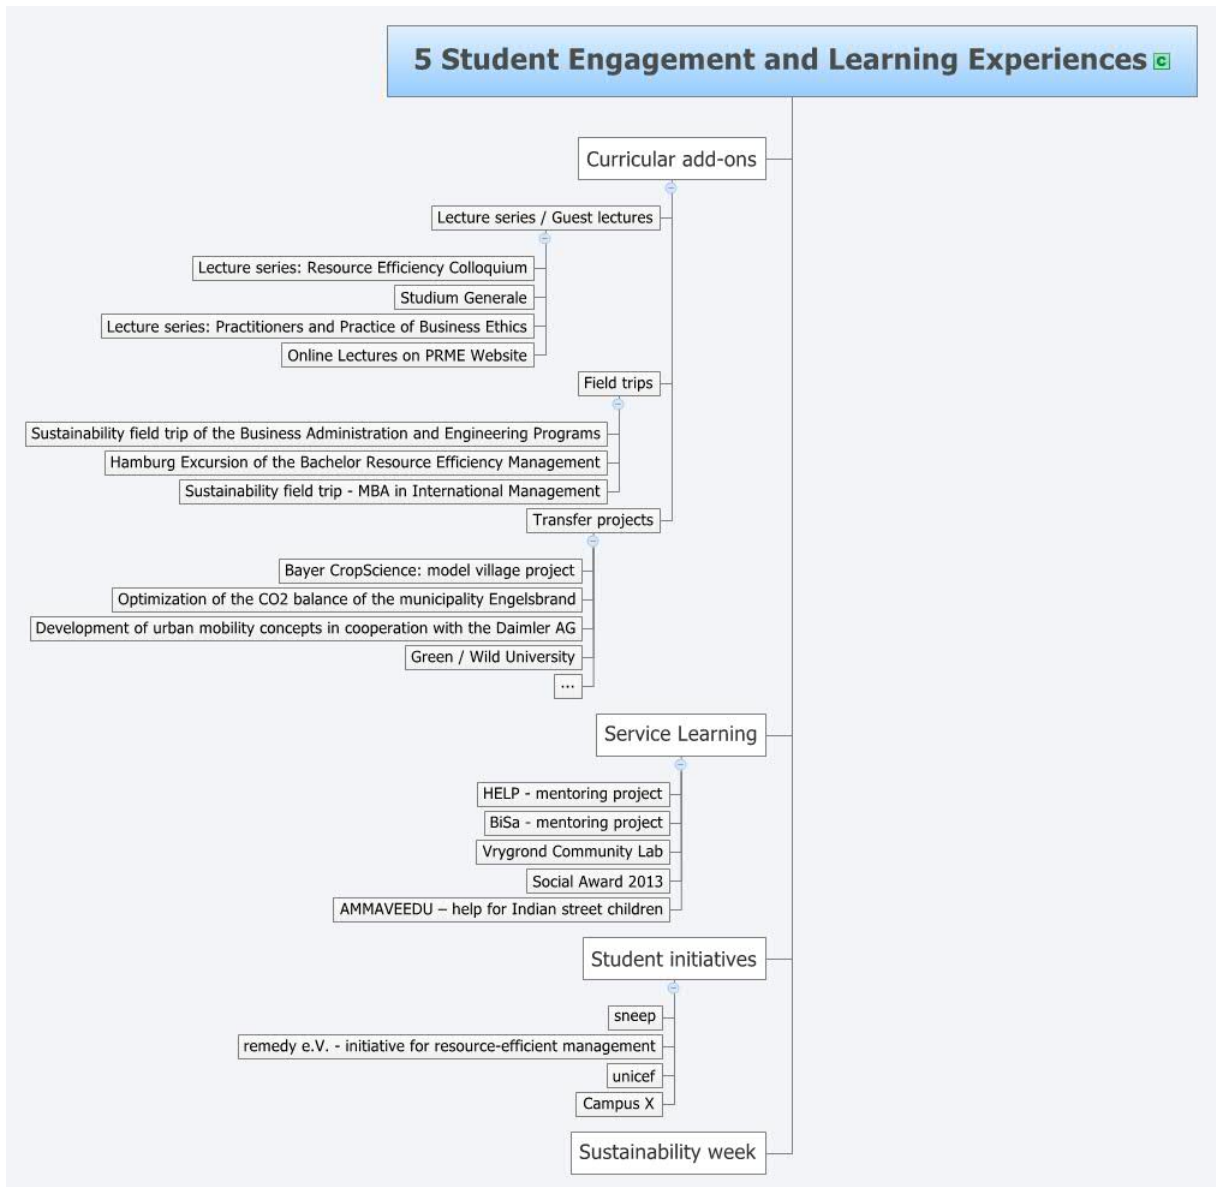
5 Student Engagement and Learning Experiences

Curricular add-ons

Lecture series / Guest lectures

Lecture series: Resource Efficiency Colloquium

Studium Generale

Lecture series: Practitioners and Practice of Business Ethics

Online Lectures on PRME Website

Field trips

Sustainability field trip of the Business Administration and Engineering Programs

Hamburg Excursion of the Bachelor Resource Efficiency Management

Sustainability field trip - MBA in International Management

Transfer projects

Bayer CropScience: model village project

Optimization of the CO2 balance of the municipality Engelsbrand

Development of urban mobility concepts in cooperation with the Daimler AG

Green / Wild University

...

Service Learning

HELP - mentoring project

BiSa - mentoring project

Vrygrond Community Lab

Social Award 2013

AMMAVEEDU – help for Indian street children

Student initiatives

sneep

remedy e.V. - initiative for resource-efficient management

unicef

Campus X

Sustainability week